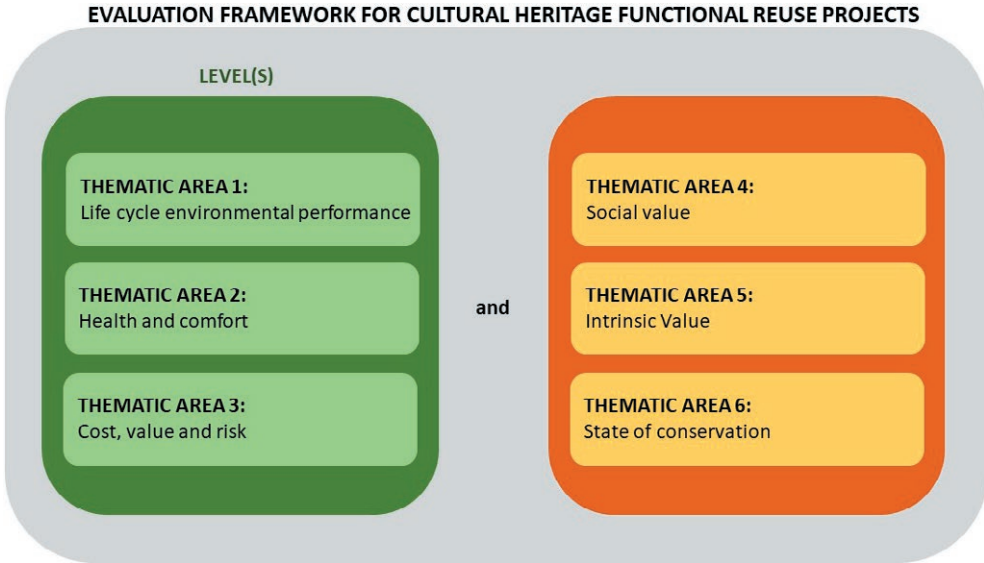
EVALUATION FRAMEWORK FOR CULTURAL HERITAGE FUNCTIONAL REUSE PROJECTS

LEVEL(S)

THEMATIC AREA 1:
Life cycle environmental performance

THEMATIC AREA 2:
Health and comfort

THEMATIC AREA 3:
Cost, value and risk

and

THEMATIC AREA 4:
Social value

THEMATIC AREA 5:
Intrinsic Value

THEMATIC AREA 6:
State of conservation